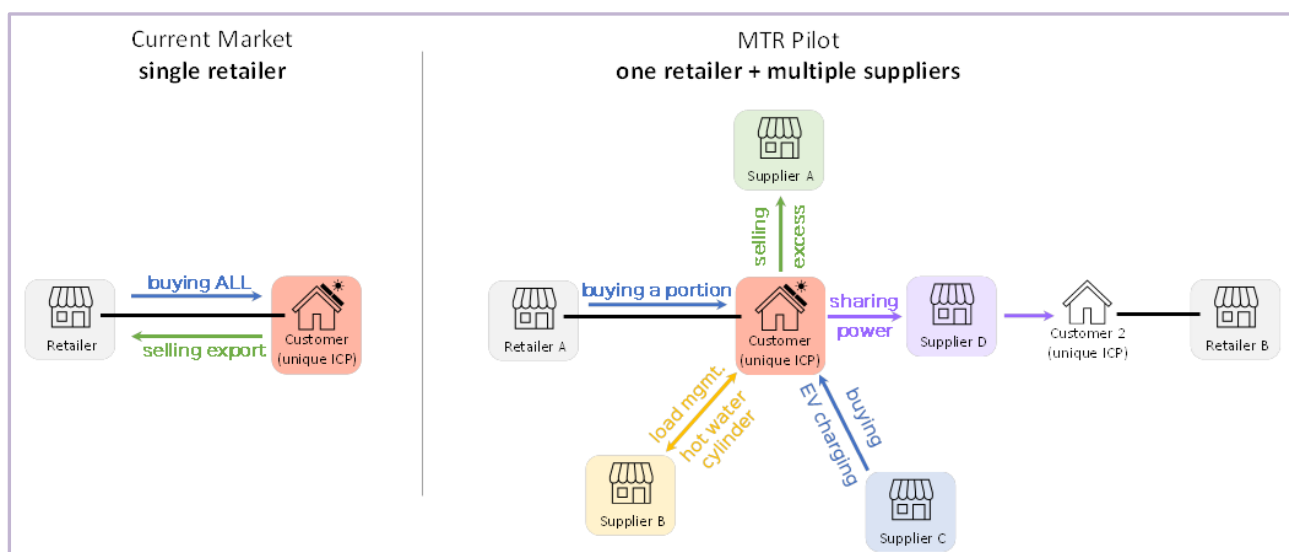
Current Market
single retailer

Retailer
buying ALL
selling export
Customer (unique ICP)

MTR Pilot
one retailer + multiple suppliers

Supplier A
selling excess
Retailer A
buying a portion
Customer (unique ICP)
sharing power
Supplier D
Customer 2 (unique ICP)
Retailer B
load mgmt. hot water cylinder
Supplier B
buying EV charging
Supplier C